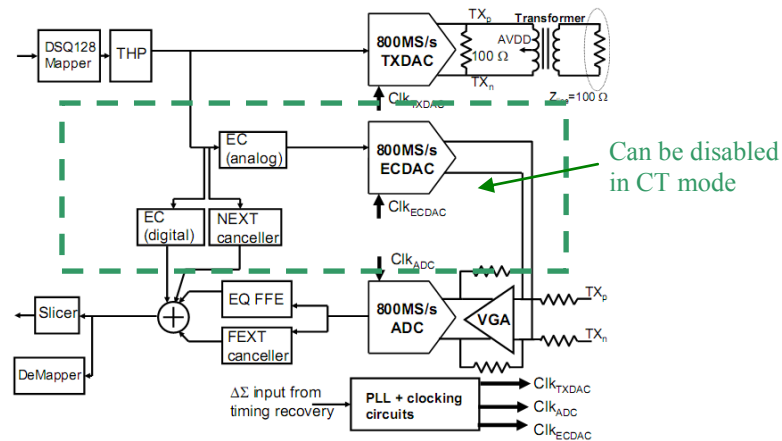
DSQ128 Mapper

THP

800MS/s TXDAC

$TX_p$

Transformer

AVDD

100 Ω

$TX_n$

$Clk_{TXDAC}$

$Z_{line}$=100 Ω

EC (analog)

800MS/s ECDAC

Can be disabled in CT mode

EC (digital)

NEXT canceller

$Clk_{ECDAC}$

$Clk_{ADC}$

Slicer

EQ FFE

800MS/s ADC

VGA

$TX_p$

$TX_n$

FEXT canceller

DeMapper

ΔΣ input from timing recovery

PLL + clocking circuits

$Clk_{TXDAC}$

$Clk_{ADC}$

$Clk_{ECDAC}$